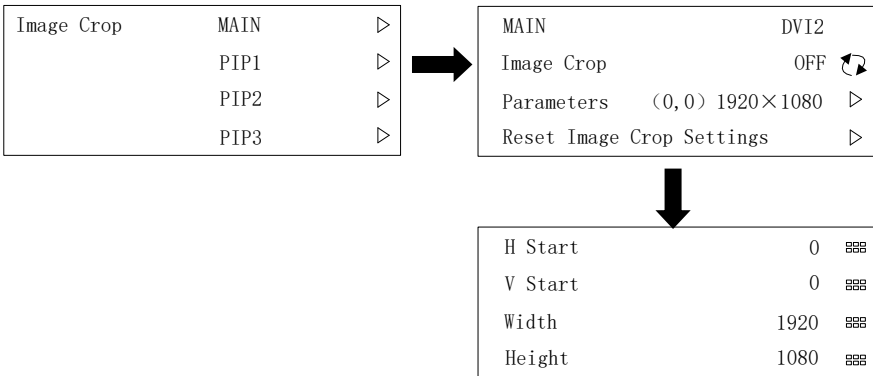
| Image Crop | MAIN | ▷ |
|---|---|---|
| | PIP1 | ▷ |
| | PIP2 | ▷ |
| | PIP3 | ▷ |

| MAIN | DVI2 |
|---|---|
| Image Crop | OFF |
| Parameters | (0,0) 1920×1080 ▷ |
| Reset Image Crop Settings | ▷ |

| H Start | 0 |
|---|---|
| V Start | 0 |
| Width | 1920 |
| Height | 1080 |